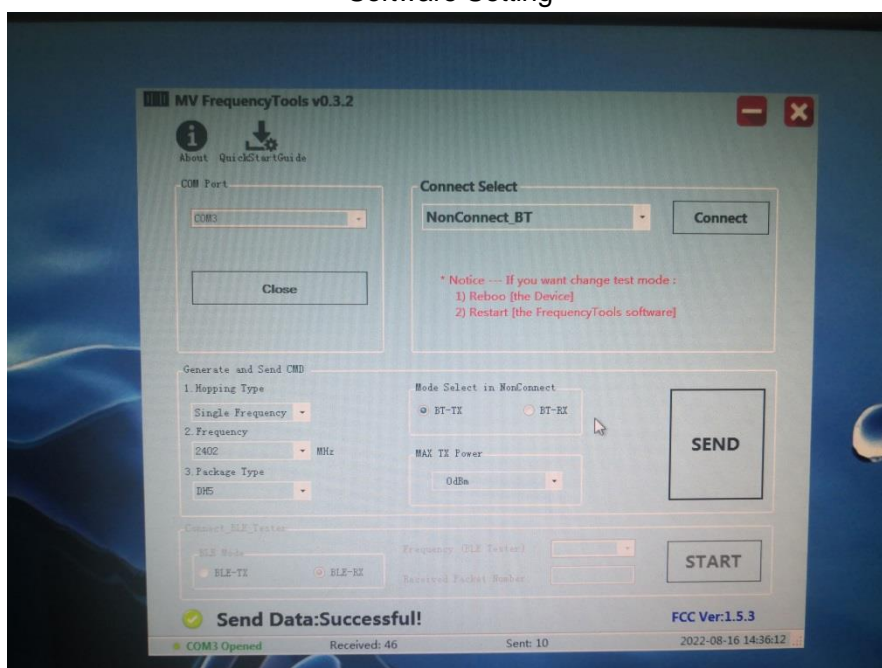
Software Setting

MV FrequencyTools v0.3.2

About QuickStartGuide

COM Port

COM3

Close

Connect Select

NonConnect_BT

Connect

* Notice --- If you want change test mode :
1) Reboo [the Device]
2) Restart [the FrequencyTools software]

Generate and Send CMD

1. Hopping Type

Single Frequency

2. Frequency

2402

MHz

3. Package Type

DH5

Mode Select in NonConnect

BT-TX

BT-RX

MAX TX Power

0dBm

SEND

Connect_BLE_Tester

BLE Mode

BLE-TX

BLE-RX

Frequency (BLE Tester)

Received Packet Number

START

Send Data:Successful!

FCC Ver:1.5.3

COM3 Opened

Received: 46

Sent: 10

2022-08-16 14:36:12